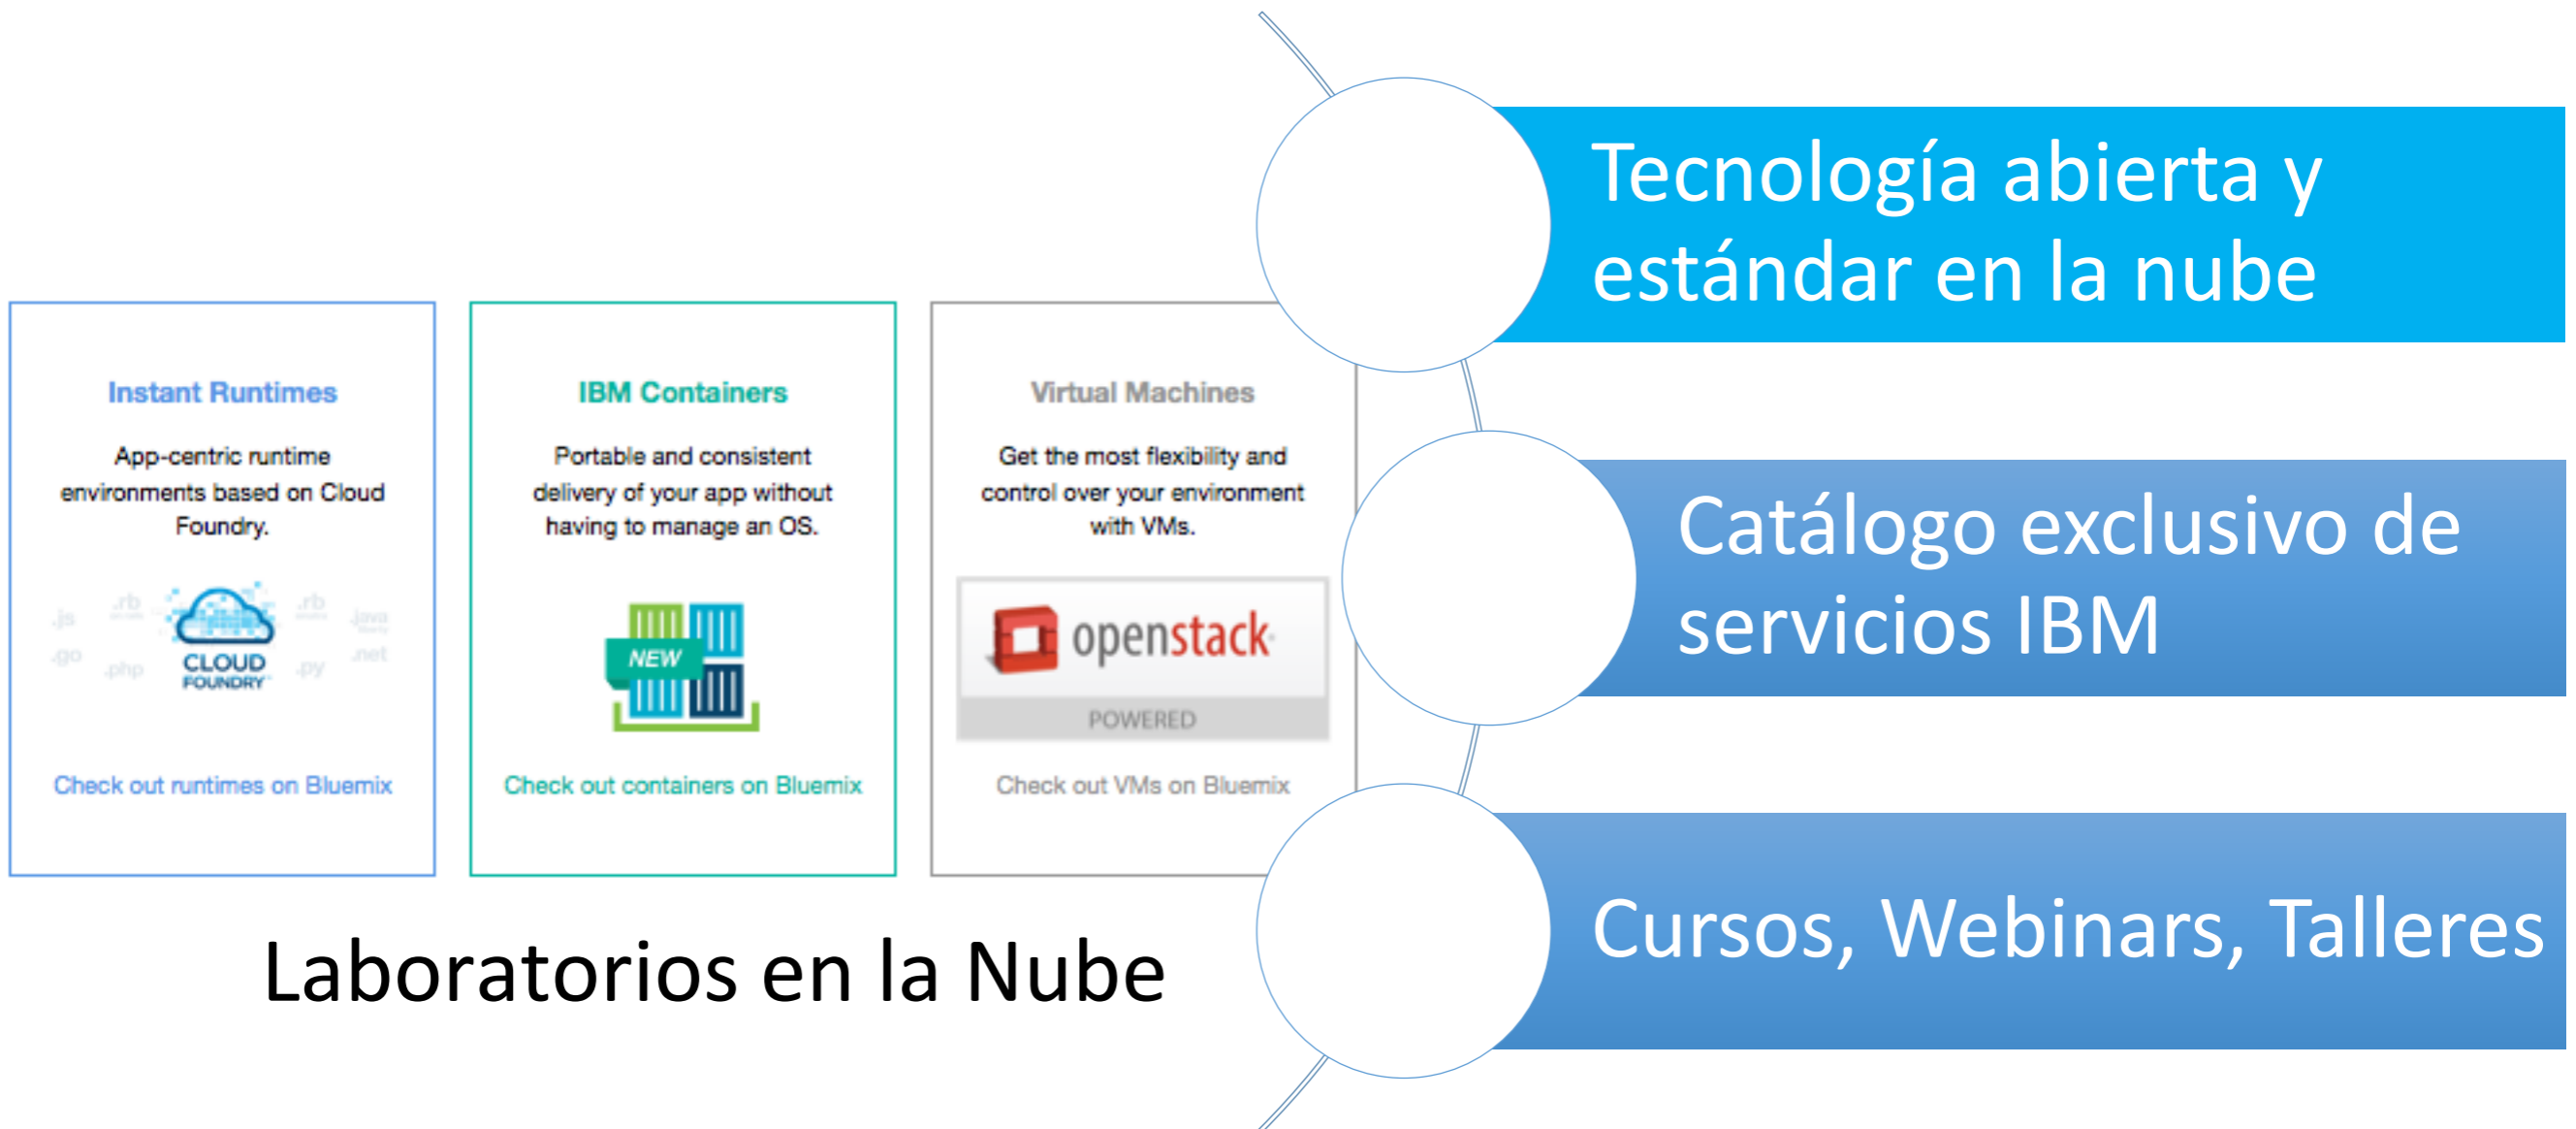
Instant Runtimes

App-centric runtime environments based on Cloud Foundry.

.js .rb .rb .java .go .php .py .net

CLOUD FOUNDRY

Check out runtimes on Bluemix

IBM Containers

Portable and consistent delivery of your app without having to manage an OS.

NEW

Check out containers on Bluemix

Virtual Machines

Get the most flexibility and control over your environment with VMs.

openstack

POWERED

Check out VMs on Bluemix

Tecnología abierta y estándar en la nube

Catálogo exclusivo de servicios IBM

Cursos, Webinars, Talleres

Laboratorios en la Nube